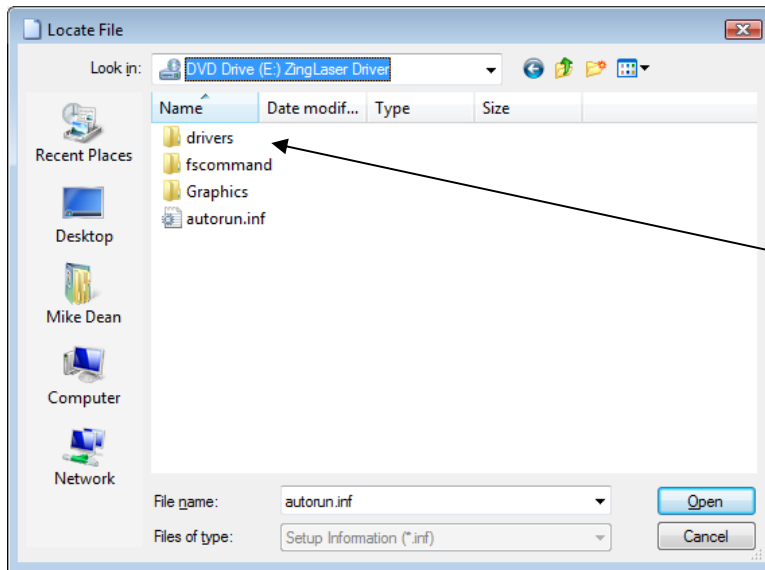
Locate File

Look in: DVD Drive (E:) ZingLaser Driver

Recent Places
Desktop
Mike Dean
Computer
Network

| Name | Date modif... | Type | Size |
|---|---|---|---|
| drivers | | | |
| fscommand | | | |
| Graphics | | | |
| autorun.inf | | | |

File name: autorun.inf
Files of type: Setup Information (*.inf)

Open
Cancel